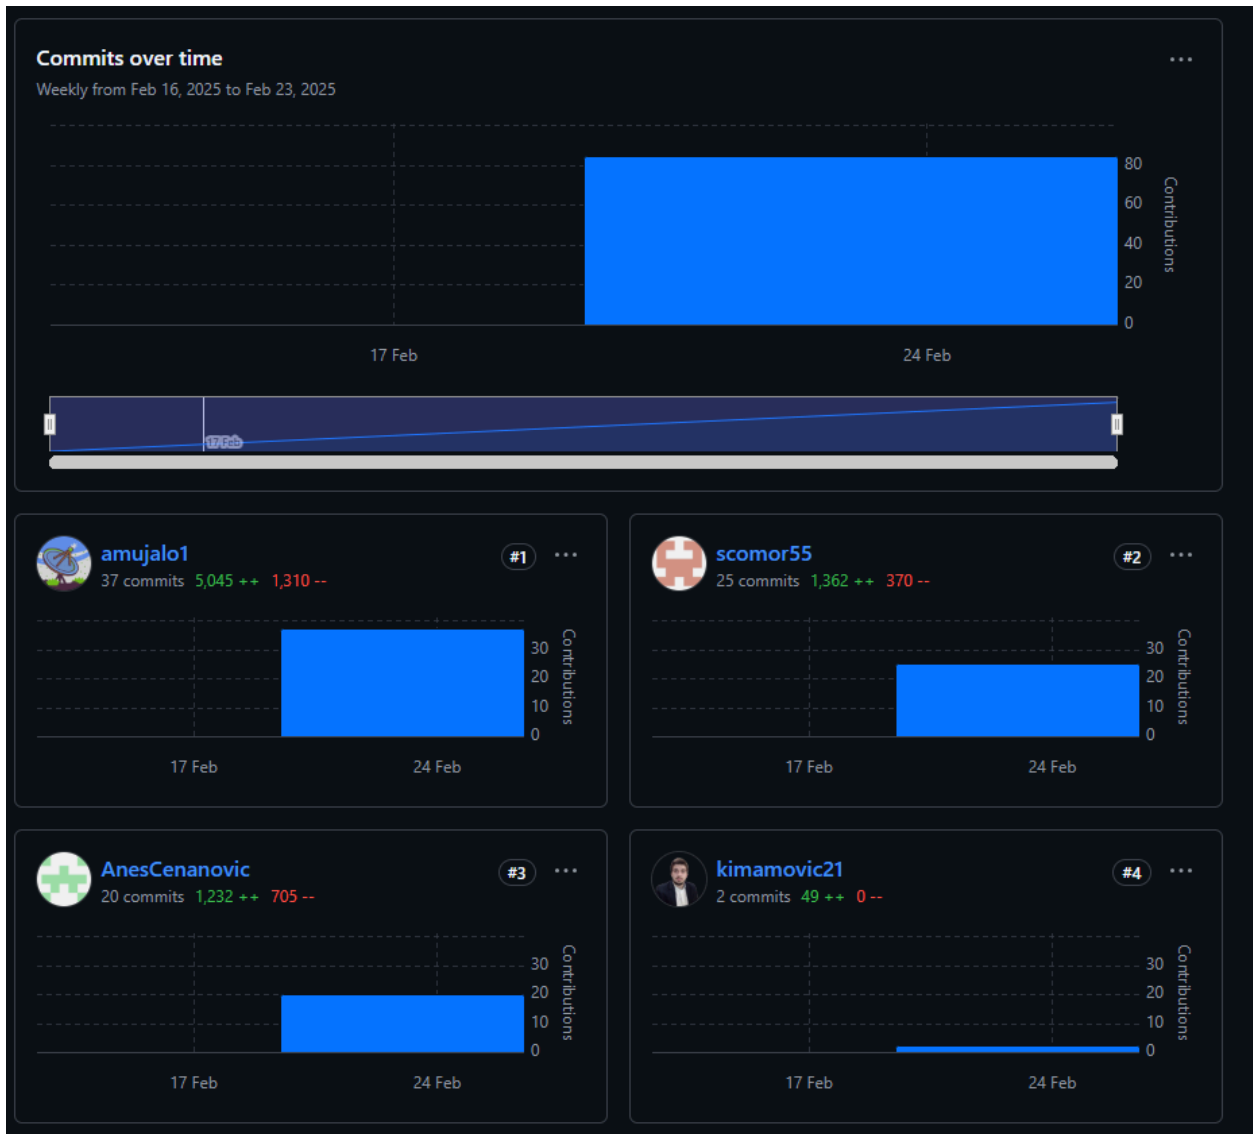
Commits over time

Weekly from Feb 16, 2025 to Feb 23, 2025

...

80
60
40
20
0
Contributions

17 Feb
24 Feb

17 Feb

amujalo1
37 commits 5,045 ++ 1,310 --
#1
...

30
20
10
0
Contributions
17 Feb
24 Feb

scomor55
25 commits 1,362 ++ 370 --
#2
...

30
20
10
0
Contributions
17 Feb
24 Feb

AnesCenanovic
20 commits 1,232 ++ 705 --
#3
...

30
20
10
0
Contributions
17 Feb
24 Feb

kimamovic21
2 commits 49 ++ 0 --
#4
...

30
20
10
0
Contributions
17 Feb
24 Feb